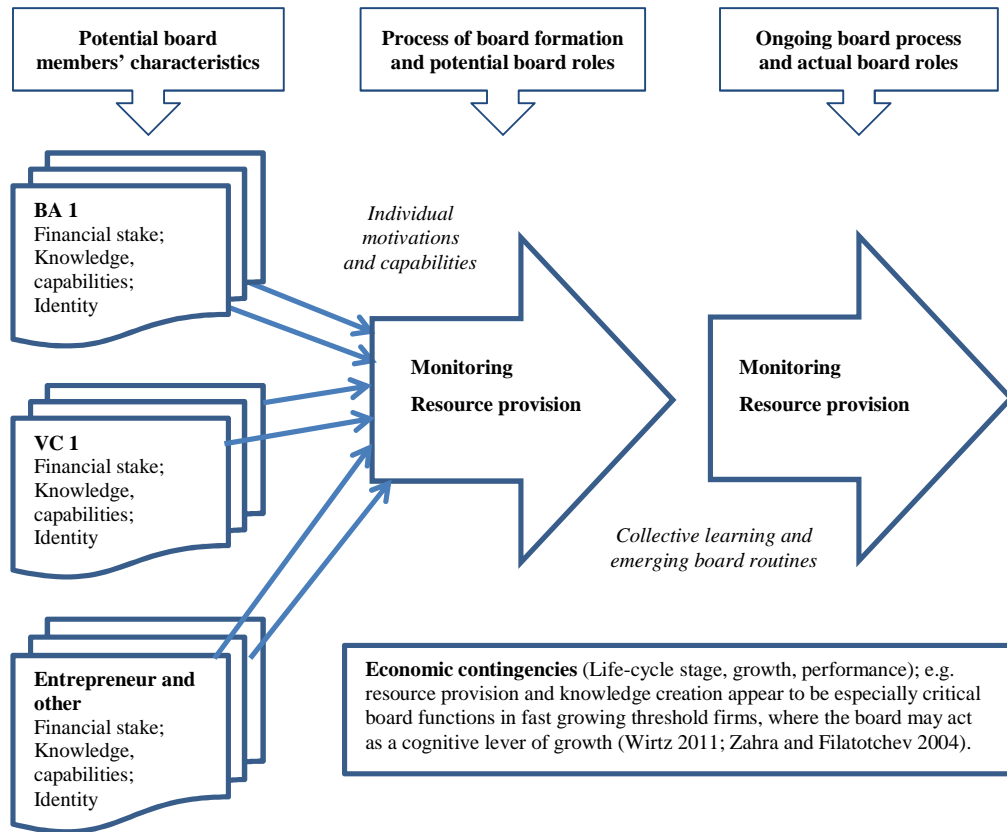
Potential board members' characteristics

Process of board formation and potential board roles

Ongoing board process and actual board roles

BA 1
Financial stake;
Knowledge, capabilities;
Identity

Individual motivations and capabilities

Monitoring
Resource provision

Monitoring
Resource provision

VC 1
Financial stake;
Knowledge, capabilities;
Identity

Collective learning and emerging board routines

Entrepreneur and other
Financial stake;
Knowledge, capabilities;
Identity

**Economic contingencies** (Life-cycle stage, growth, performance); e.g. resource provision and knowledge creation appear to be especially critical board functions in fast growing threshold firms, where the board may act as a cognitive lever of growth (Wirtz 2011; Zahra and Filatotchev 2004).